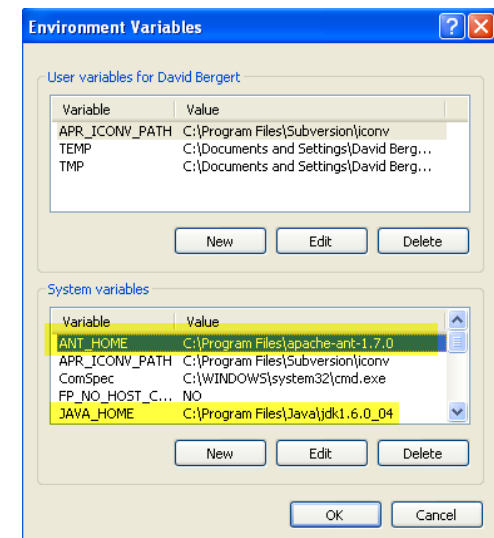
Environment Variables

User variables for David Bergert

| Variable | Value |
|---|---|
| APR_ICONV_PATH | C:\Program Files\Subversion\iconv |
| TEMP | C:\Documents and Settings\David Berg... |
| TMP | C:\Documents and Settings\David Berg... |

New Edit Delete

System variables

| Variable | Value |
|---|---|
| ANT_HOME | C:\Program Files\apache-ant-1.7.0 |
| APR_ICONV_PATH | C:\Program Files\Subversion\iconv |
| ComSpec | C:\WINDOWS\system32\cmd.exe |
| FP_NO_HOST_C... | NO |
| JAVA_HOME | C:\Program Files\Java\jdk1.6.0_04 |

New Edit Delete

OK Cancel